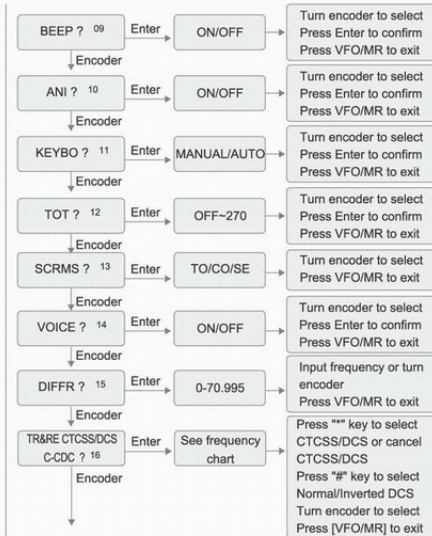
BEEP ? 09
Enter
ON/OFF
Turn encoder to select
Press Enter to confirm
Press VFO/MR to exit
Encoder

ANI ? 10
Enter
ON/OFF
Turn encoder to select
Press Enter to confirm
Press VFO/MR to exit
Encoder

KEYBO ? 11
Enter
MANUAL/AUTO
Turn encoder to select
Press Enter to confirm
Press VFO/MR to exit
Encoder

TOT ? 12
Enter
OFF~270
Turn encoder to select
Press Enter to confirm
Press VFO/MR to exit
Encoder

SCRMS ? 13
Enter
TO/CO/SE
Turn encoder to select
Press VFO/MR to exit
Encoder

VOICE ? 14
Enter
ON/OFF
Turn encoder to select
Press Enter to confirm
Press VFO/MR to exit
Encoder

DIFFR ? 15
Enter
0-70.995
Input frequency or turn encoder
Press VFO/MR to exit
Encoder

TR&RE CTCSS/DCS C-CDC ? 16
Enter
See frequency chart
Press "*" key to select CTCSS/DCS or cancel CTCSS/DCS
Press "#" key to select Normal/Inverted DCS
Turn encoder to select
Press [VFO/MR] to exit
Encoder